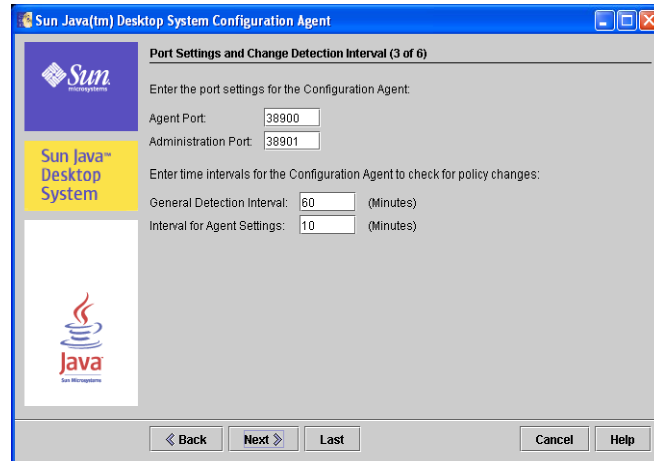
Sun Java(tm) Desktop System Configuration Agent

Sun microsystems

Sun Java™ Desktop System

Java Sun Microsystems

Port Settings and Change Detection Interval (3 of 6)

Enter the port settings for the Configuration Agent:

Agent Port: 38900

Administration Port: 38901

Enter time intervals for the Configuration Agent to check for policy changes:

General Detection Interval: 60 (Minutes)

Interval for Agent Settings: 10 (Minutes)

Back Next Last Cancel Help